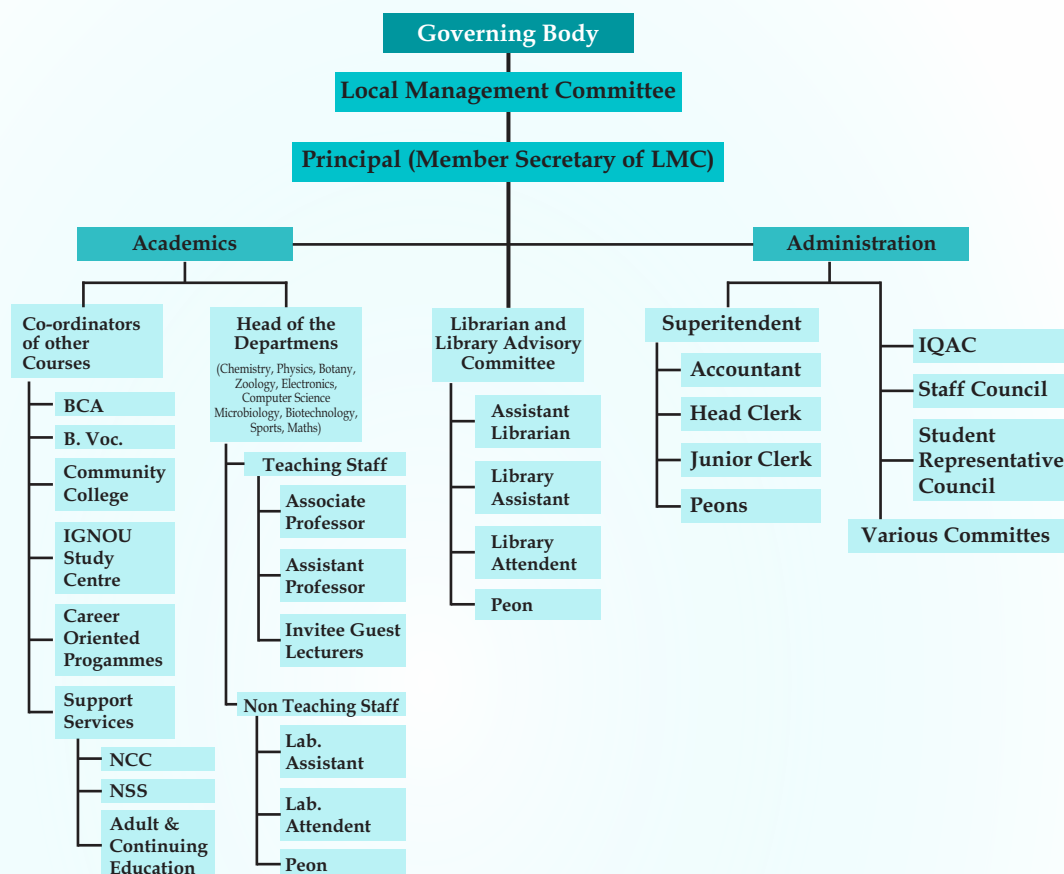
Governing Body

Local Management Committee

Principal (Member Secretary of LMC)

Academics

Administration

Co-ordinators of other Courses

BCA

B. Voc.

Community College

IGNOU Study Centre

Career Oriented Progammes

Support Services

NCC

NSS

Adult & Continuing Education

Head of the Departmens

(Chemistry, Physics, Botany, Zoology, Electronics, Computer Science Microbiology, Biotechnology, Sports, Maths)

Teaching Staff

Associate Professor

Assistant Professor

Invitee Guest Lecturers

Non Teaching Staff

Lab. Assistant

Lab. Attendent

Peon

Librarian and Library Advisory Committee

Assistant Librarian

Library Assistant

Library Attendent

Peon

Superitendent

Accountant

Head Clerk

Junior Clerk

Peons

IQAC

Staff Council

Student Representative Council

Various Committes